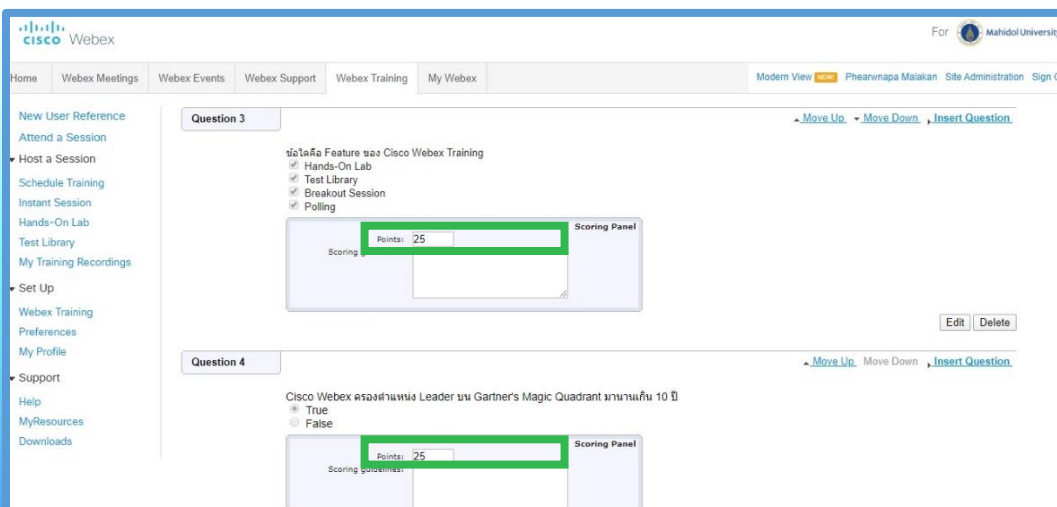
cisco Webex

For Mahidol Universit

Home | Webex Meetings | Webex Events | Webex Support | Webex Training | My Webex

Modern View NEW Phearwnapa Malakan Site Administration Sign

New User Reference
Attend a Session
Host a Session
Schedule Training
Instant Session
Hands-On Lab
Test Library
My Training Recordings
Set Up
Webex Training
Preferences
My Profile
Support
Help
MyResources
Downloads

Question 3

Move Up Move Down Insert Question

ข้อใดคือ Feature ของ Cisco Webex Training
Hands-On Lab
Test Library
Breakout Session
Polling

Scoring Panel
Points: 25
Scoring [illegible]

Edit Delete

Question 4

Move Up Move Down Insert Question

Cisco Webex ครองตำแหน่ง Leader บน Gartner's Magic Quadrant มานานเกิน 10 ปี
True
False

Scoring Panel
Points: 25
Scoring guidelines: